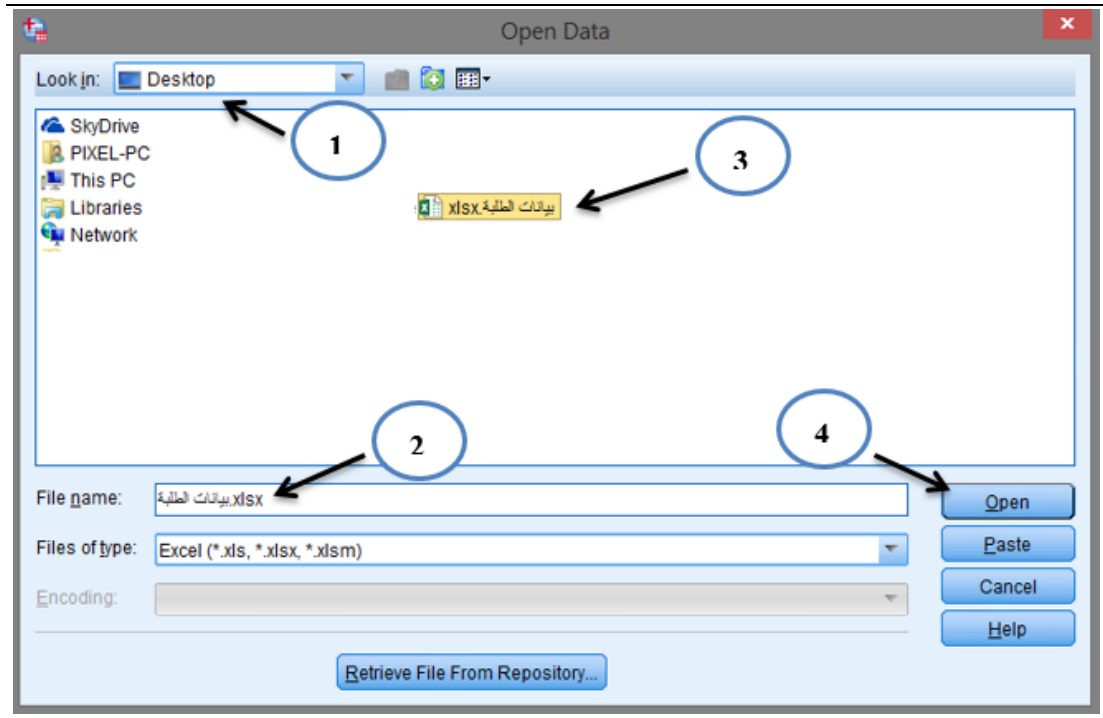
Open Data

Look in: Desktop

1

SkyDrive
PIXEL-PC
This PC
Libraries
Network

3

بيانات الطلبة.xlsx

2

4

File name: بيانات الطلبة.xlsx

Files of type: Excel (*.xls, *.xlsx, *.xlsm)

Encoding:

Open
Paste
Cancel
Help

Retrieve File From Repository...